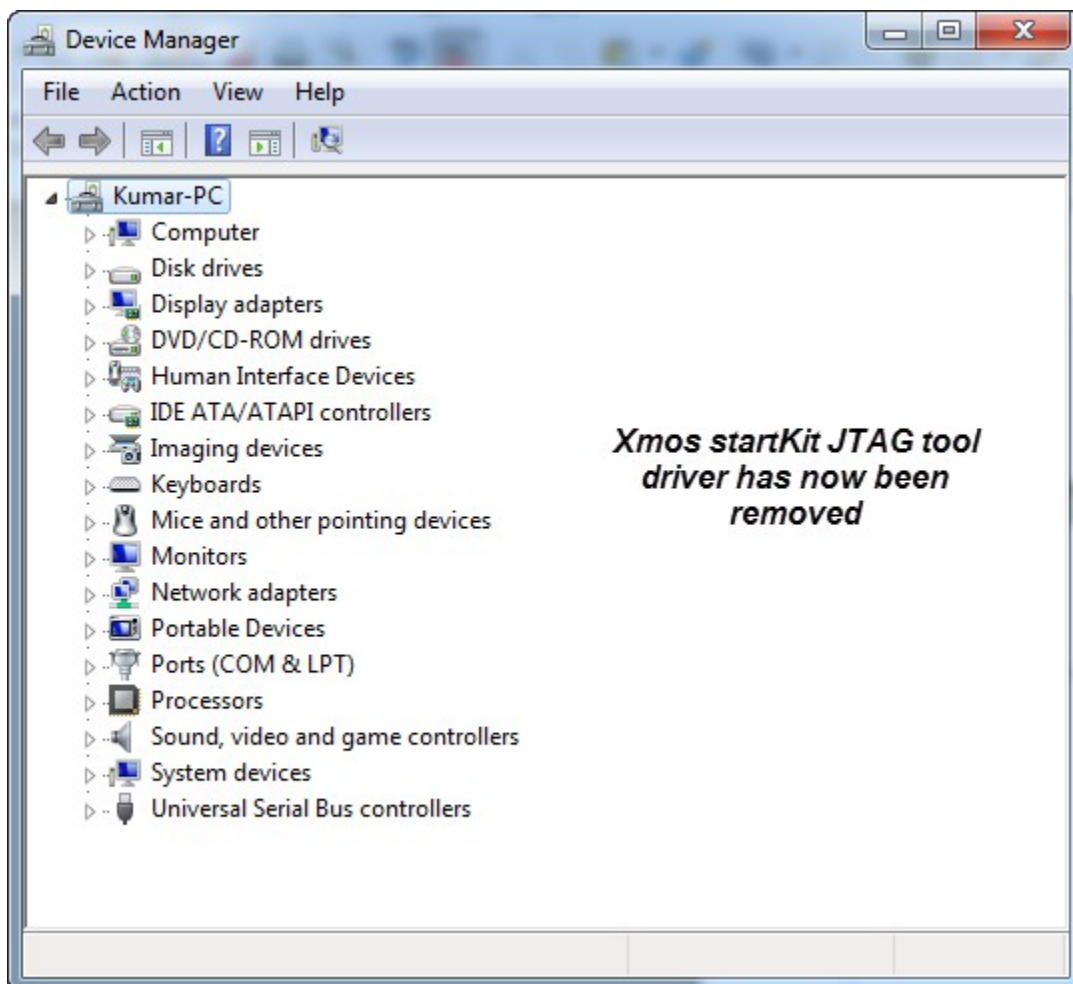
Device Manager

File Action View Help

Kumar-PC
Computer
Disk drives
Display adapters
DVD/CD-ROM drives
Human Interface Devices
IDE ATA/ATAPI controllers
Imaging devices
Keyboards
Mice and other pointing devices
Monitors
Network adapters
Portable Devices
Ports (COM & LPT)
Processors
Sound, video and game controllers
System devices
Universal Serial Bus controllers

Xmos startKit JTAG tool driver has now been removed